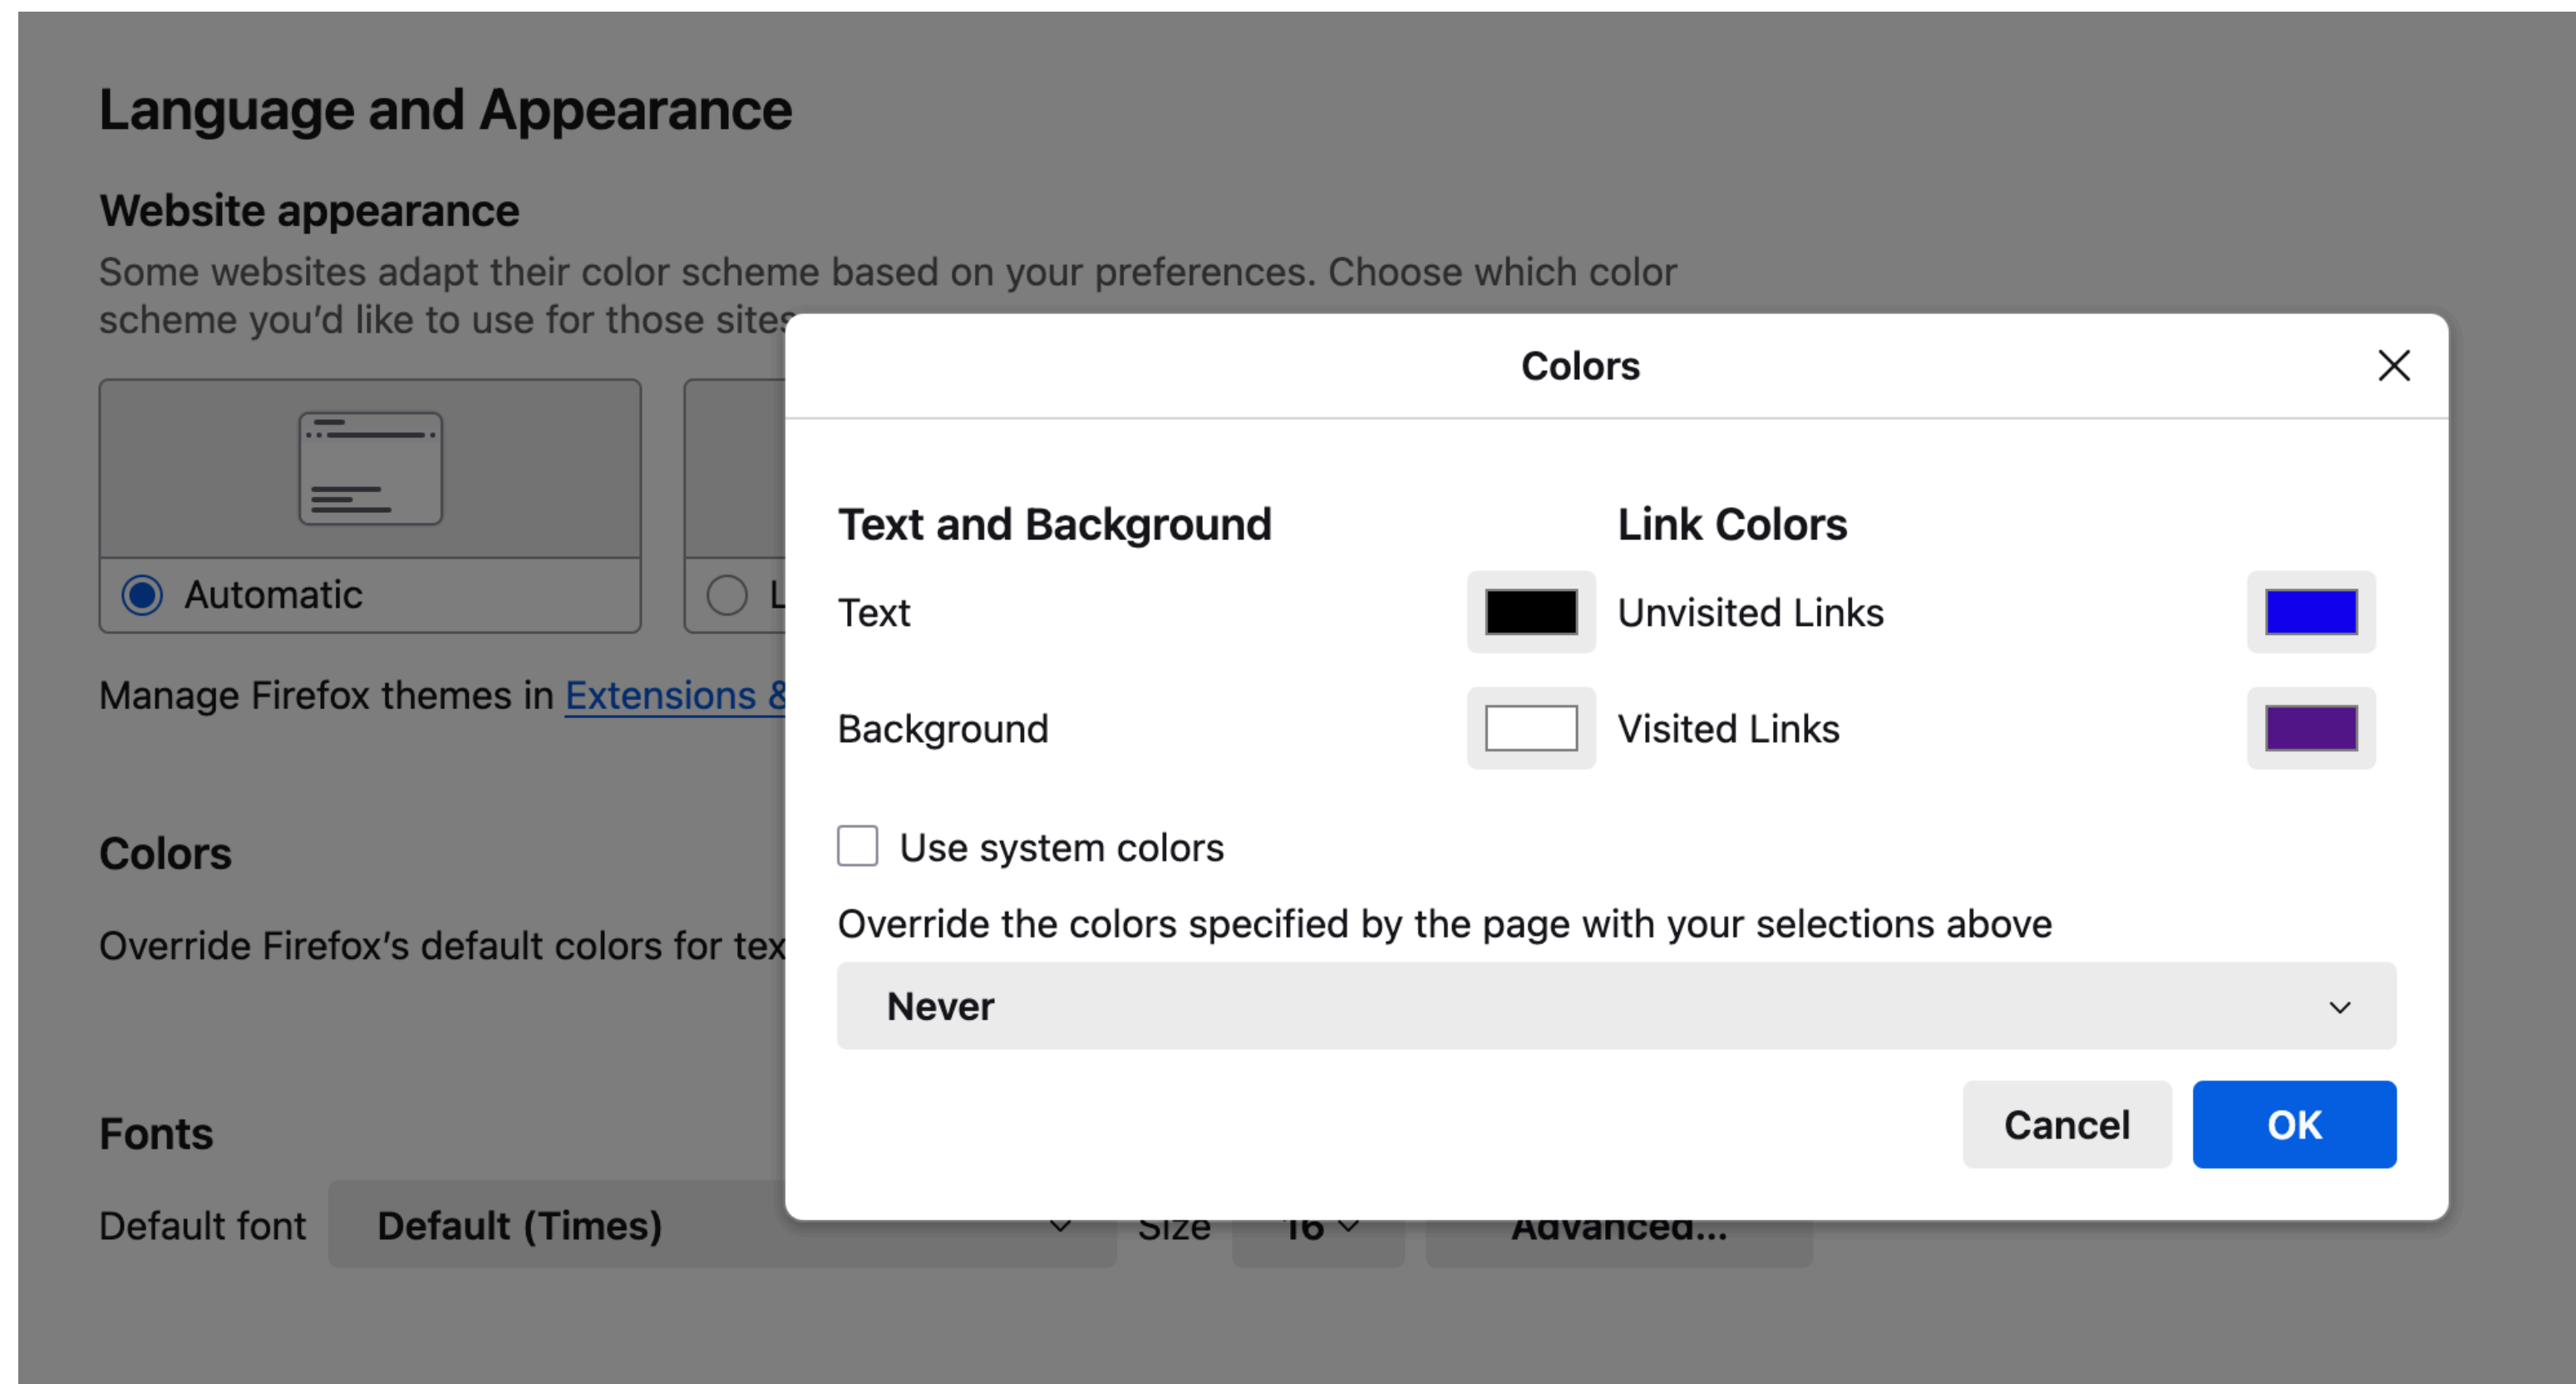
Language and Appearance

Website appearance

Some websites adapt their color scheme based on your preferences. Choose which color scheme you'd like to use for those sites

Automatic

L

Manage Firefox themes in Extensions &

Colors

Override Firefox's default colors for tex

Fonts

Default font Default (Times)

Size 16

Advanced...

Colors

Text and Background

Text

Background

Link Colors

Unvisited Links

Visited Links

Use system colors

Override the colors specified by the page with your selections above

Never

Cancel

OK